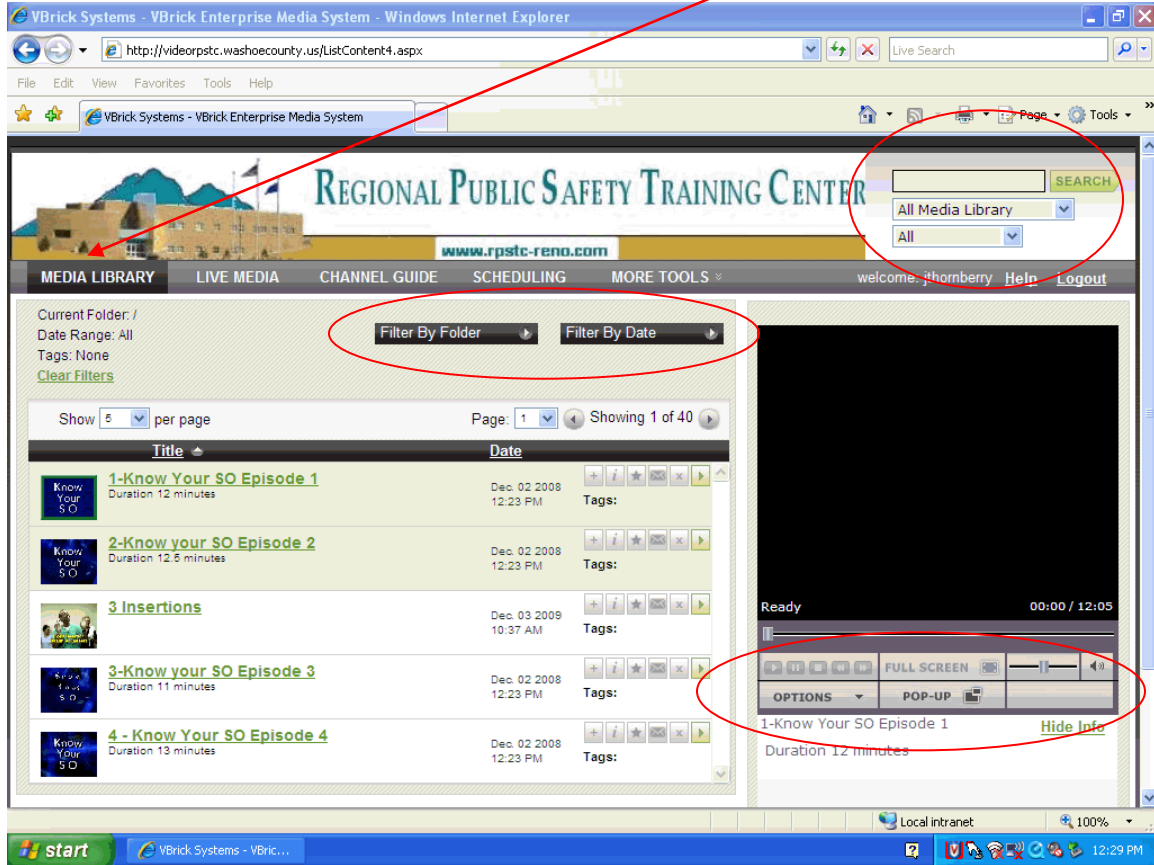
VBrick Systems - VBrick Enterprise Media System - Windows Internet Explorer

http://videorpstc.washoecounty.us/ListContent4.aspx

Live Search

File Edit View Favorites Tools Help

VBrick Systems - VBrick Enterprise Media System

Page Tools

REGIONAL PUBLIC SAFETY TRAINING CENTER

www.rpstc-reno.com

SEARCH

All Media Library

All

MEDIA LIBRARY LIVE MEDIA CHANNEL GUIDE SCHEDULING MORE TOOLS

welcome: jthornberry Help Logout

Current Folder: /
Date Range: All
Tags: None
Clear Filters

Filter By Folder Filter By Date

Show 5 per page

Page: 1 Showing 1 of 40

| Title | Date |
|---|---|
| 1-Know Your SO Episode 1 Duration 12 minutes | Dec. 02 2008 12:23 PM Tags: |
| 2-Know your SO Episode 2 Duration 12.5 minutes | Dec. 02 2008 12:23 PM Tags: |
| 3 Insertions | Dec. 03 2009 10:37 AM Tags: |
| 3-Know your SO Episode 3 Duration 11 minutes | Dec. 02 2008 12:23 PM Tags: |
| 4 - Know Your SO Episode 4 Duration 13 minutes | Dec. 02 2008 12:23 PM Tags: |

Know Your SO

Ready 00:00 / 12:05

FULL SCREEN

OPTIONS POP-UP

1-Know Your SO Episode 1 Hide Info

Duration 12 minutes

Local intranet 100%

start VBrick Systems - VBric... 12:29 PM